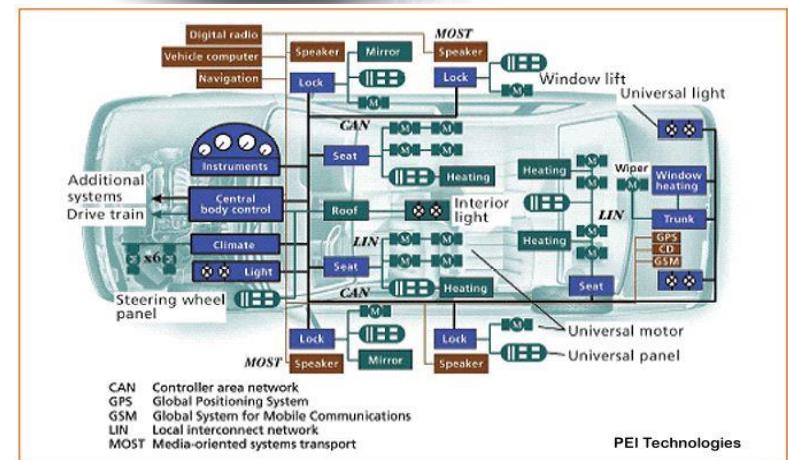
Digital radio
Vehicle computer
Navigation
MOST
Speaker
Mirror
Speaker
Lock
Lock
Window lift
Universal light
CAN
Instruments
Seat
Heating
Heating
Wiper
Window heating
Additional systems
Drive train
Central body control
Roof
Interior light
LIN
Trunk
Climate
LIN
Heating
GPS
CD
GSM
x6
Light
Seat
Steering wheel panel
CAN
Heating
Seat
Lock
Lock
Universal motor
MOST
Speaker
Mirror
Speaker
Universal panel

CAN Controller area network
GPS Global Positioning System
GSM Global System for Mobile Communications
LIN Local interconnect network
MOST Media-oriented systems transport

PEI Technologies